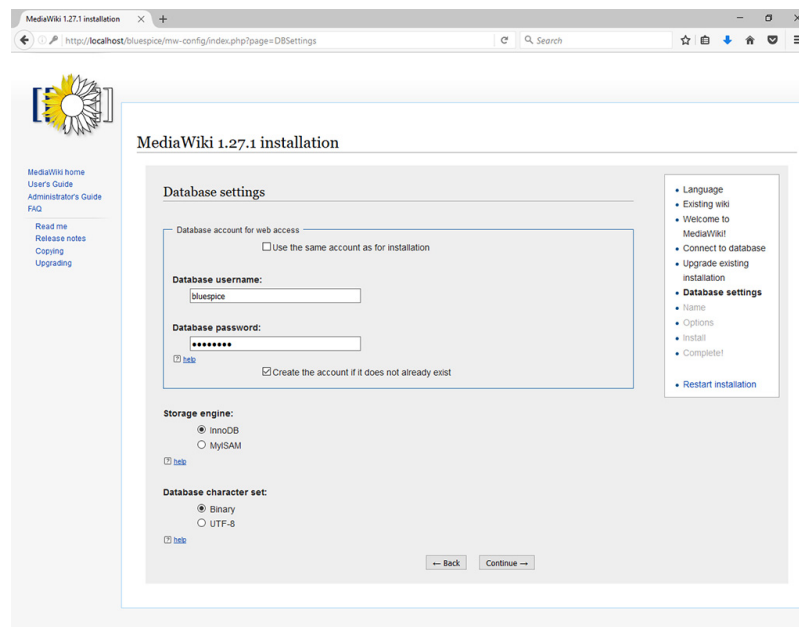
MediaWiki 1.27.1 installation ×
+
http://localhost/bluespice/mw-config/index.php?page=DBSettings
Search

MediaWiki 1.27.1 installation

MediaWiki home
User's Guide
Administrator's Guide
FAQ
Read me
Release notes
Copying
Upgrading

Database settings

Database account for web access
Use the same account as for installation

Database username:
bluespice

Database password:
••••••••
help
Create the account if it does not already exist

Storage engine:
InnoDB
MyISAM
help

Database character set:
Binary
UTF-8
help

← Back
Continue →

• Language
• Existing wiki
• Welcome to MediaWiki!
• Connect to database
• Upgrade existing installation
• Database settings
• Name
• Options
• Install
• Complete!

• Restart installation